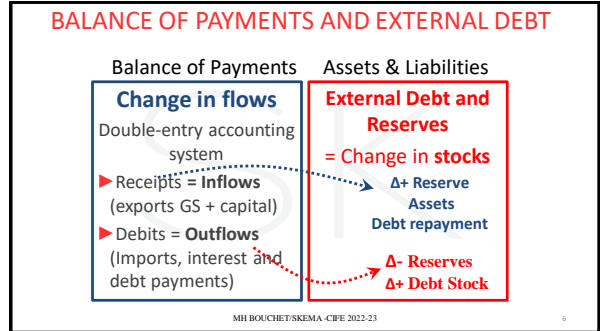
BALANCE OF PAYMENTS AND EXTERNAL DEBT

Balance of Payments

Change in flows

Double-entry accounting system

Receipts = Inflows (exports GS + capital)

Debits = Outflows (Imports, interest and debt payments)

Assets & Liabilities

External Debt and Reserves

= Change in stocks

Δ+ Reserve Assets

Debt repayment

Δ- Reserves

Δ+ Debt Stock

MH BOUCHET/SKEMA -CIFE 2022-23

6